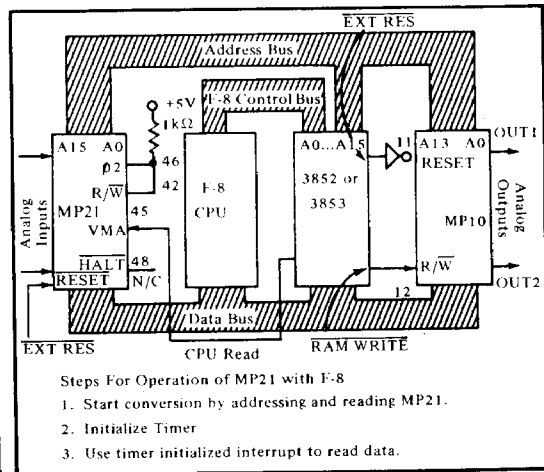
$\overline{EXT\ RES}$

Address Bus

+5V

1k$\Omega$

F-8 Control Bus

A15 A0

$\phi2$

46

R/$\overline{W}$

42

Analog Inputs

MP21

45

VMA

$\overline{HALT}$

48

$\overline{RESET}$

N/C

F-8

CPU

A0...A15

3852 or 3853

11

A13 A0

RESET

OUT1

MP10

Analog Outputs

R/$\overline{W}$

12

OUT2

Data Bus

$\overline{EXT\ RES}$

CPU Read

$\overline{RAM\ WRITE}$

Steps For Operation of MP21 with F-8

1. Start conversion by addressing and reading MP21.

2. Initialize Timer

3. Use timer initialized interrupt to read data.